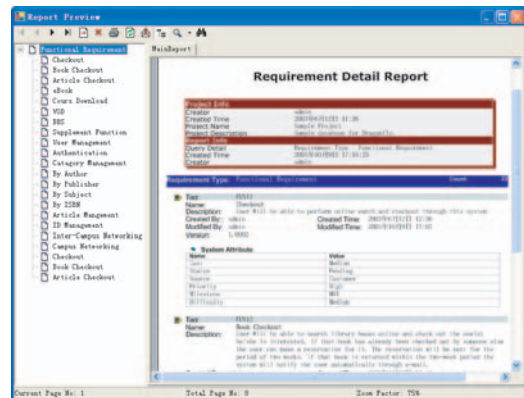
Report Preview

Functional Requirement
Checkout
Book Checkout
Article Checkout
eBook
Cours Download
VOD
BBS
Supplement Function
User Management
Authentication
Category Management
By Author
By Publisher
By Subject
By ISBN
Article Mangement
ID Management
Inter-Campus Networking
Campus Networking
Checkout
Book Checkout
Article Checkout

MainReport

Requirement Detail Report

Project Info
Creator
Created Time
Project Name
Project Description
Report Info
Query Detail
Created Time
Creator

Requirement Type: Functional Requirement

Tag:
Name: Checkout
Description: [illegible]
Created By: admin
Created Time:
Modified By: admin
Modified Time:
Version: 1.0002

System Attribute
| Name | Value |
|---|---|
| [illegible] | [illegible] |

Tag:
Name: Book Checkout
Description: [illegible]

Current Page No: 1
Total Page No: 8
Zoom Factor: 75%